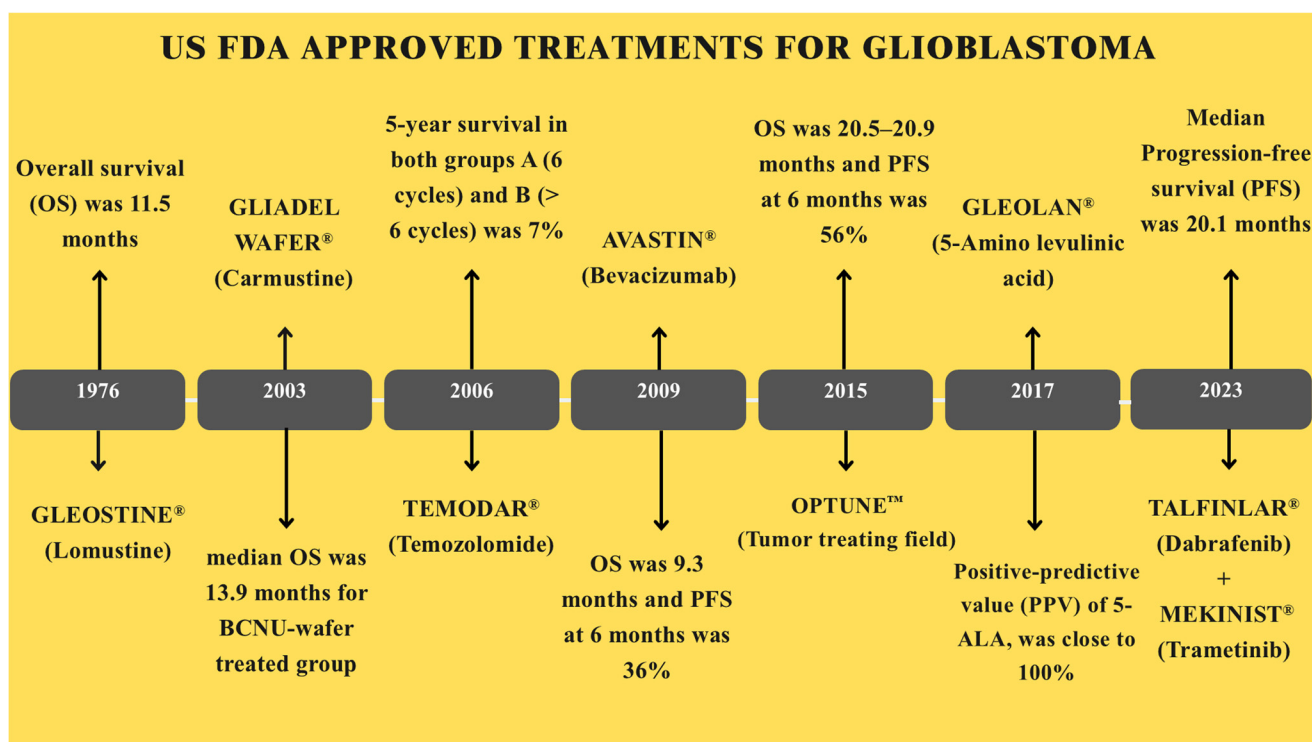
US FDA APPROVED TREATMENTS FOR GLIOBLASTOMA

Overall survival (OS) was 11.5 months

1976

GLEOSTINE® (Lomustine)

GLIADEL WAFER® (Carmustine)

2003

median OS was 13.9 months for BCNU-wafer treated group

5-year survival in both groups A (6 cycles) and B (> 6 cycles) was 7%

2006

TEMODAR® (Temozolomide)

AVASTIN® (Bevacizumab)

2009

OS was 9.3 months and PFS at 6 months was 36%

OS was 20.5–20.9 months and PFS at 6 months was 56%

2015

OPTUNE™ (Tumor treating field)

GLEOLAN® (5-Amino levulinic acid)

2017

Positive-predictive value (PPV) of 5-ALA, was close to 100%

Median Progression-free survival (PFS) was 20.1 months

2023

TALFINLAR® (Dabrafenib) + MEKINIST® (Trametinib)